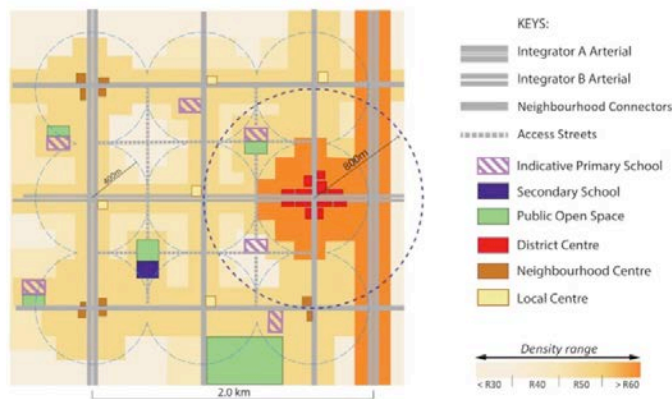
KEYS:
Integrator A Arterial
Integrator B Arterial
Neighbourhood Connectors
Access Streets
Indicative Primary School
Secondary School
Public Open Space
District Centre
Neighbourhood Centre
Local Centre

Density range
< R30 | R40 | R50 | > R60

400m
800m
2.0 km